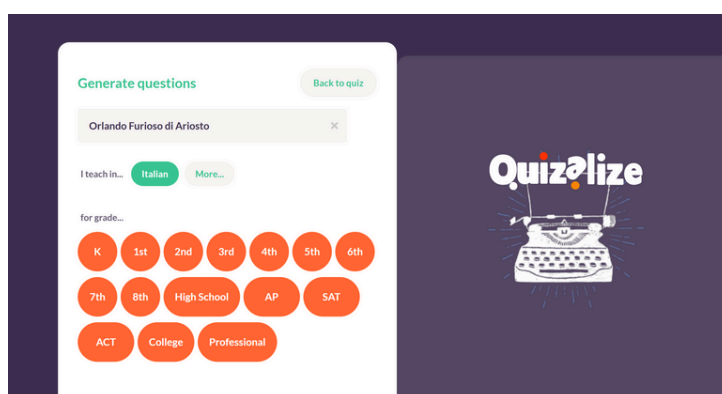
Generate questions

Back to quiz

Orlando Furioso di Ariosto

×

I teach in...

Italian

More...

for grade...

K

1st

2nd

3rd

4th

5th

6th

7th

8th

High School

AP

SAT

ACT

College

Professional

Quizalize